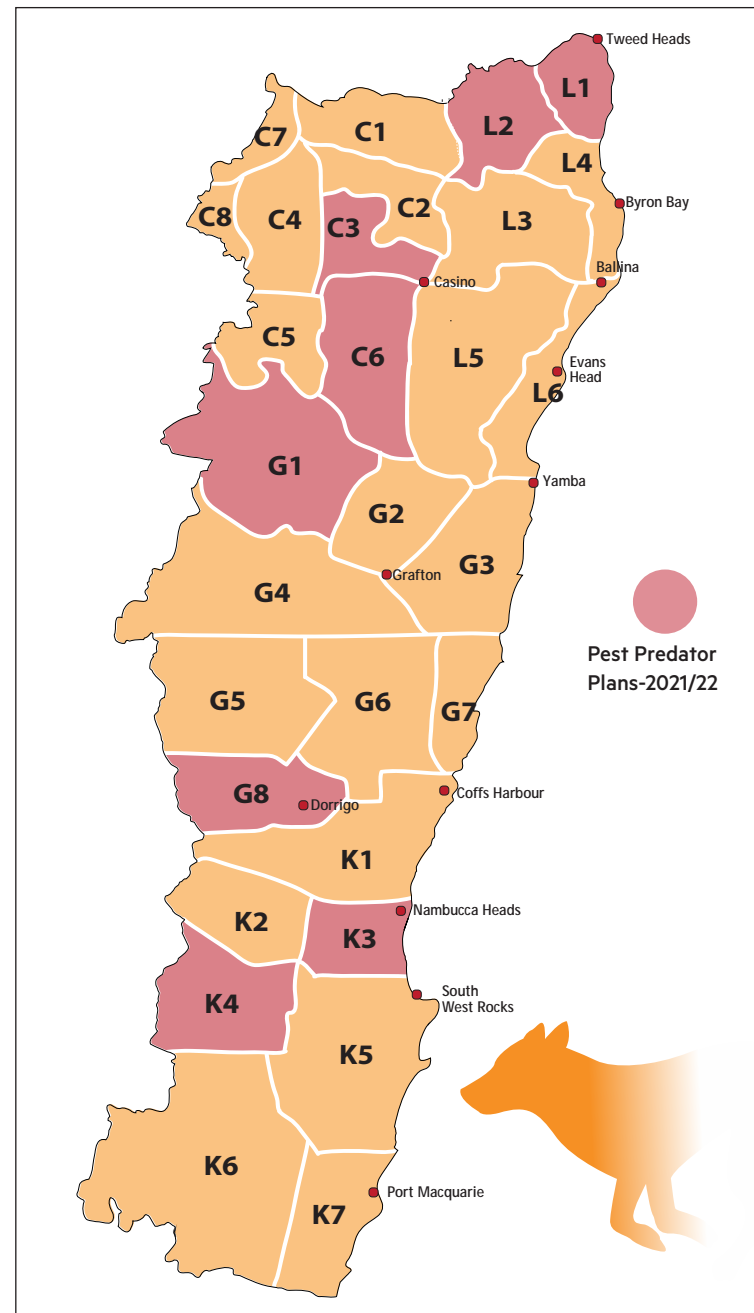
Tweed Heads
L1
L2
C1
C7
L4
C8
C4
C3
C2
L3
Byron Bay
Casino
Ballina
C5
C6
L5
Evans Head
L6
G1
Yamba
G2
Grafton
G3
G4
Pest Predator Plans-2021/22
G5
G6
G7
G8
Dorrigo
Coffs Harbour
K1
K2
Nambucca Heads
K3
K4
South West Rocks
K5
K6
Port Macquarie
K7